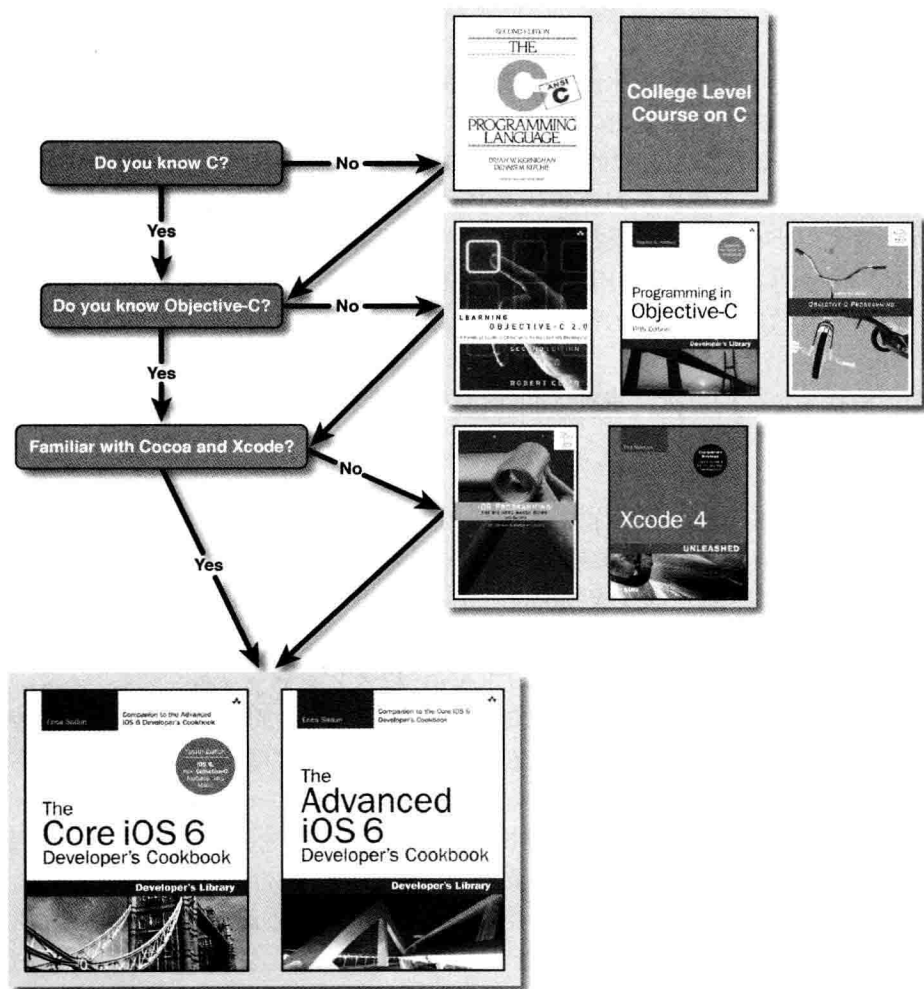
Do you know C?

No

Yes

Do you know Objective-C?

No

Yes

Familiar with Cocoa and Xcode?

No

Yes

SECOND EDITION
THE
C
ANSI C
PROGRAMMING LANGUAGE
BRIAN W. KERNIGHAN
DENNIS M. RITCHIE

College Level Course on C

LEARNING
OBJECTIVE-C 2.0
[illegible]
SECOND EDITION
ROBERT CLAIR

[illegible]
Programming in Objective-C
Fifth Edition
Developer's Library

OBJECTIVE-C PROGRAMMING

iOS PROGRAMMING
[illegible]

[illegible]
Xcode 4
UNLEASHED

Erica Sadun
Companion to the Advanced iOS 6 Developer's Cookbook
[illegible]
The
Core iOS 6
Developer's Cookbook
Developer's Library

Erica Sadun
Companion to the Core iOS 6 Developer's Cookbook
The
Advanced
iOS 6
Developer's Cookbook
Developer's Library